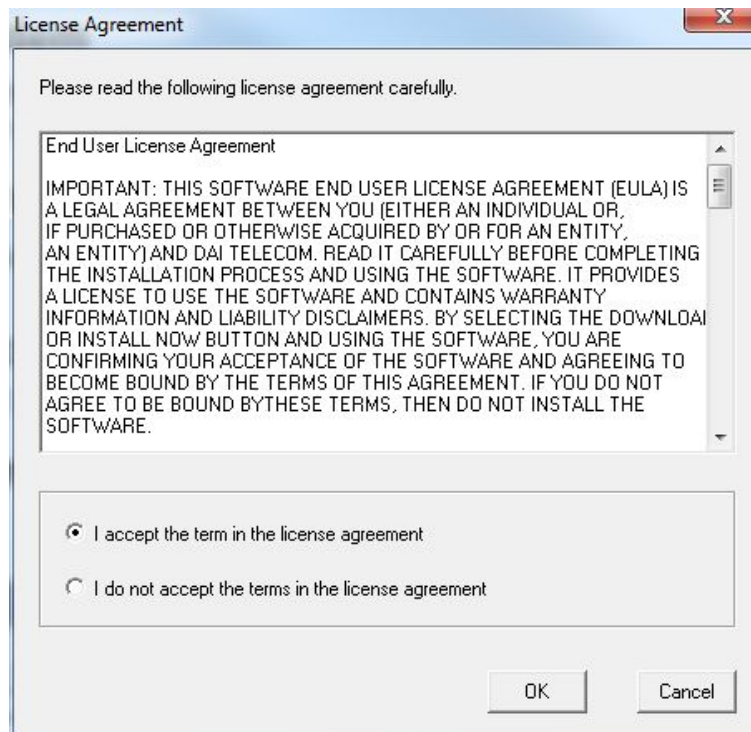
License Agreement

Please read the following license agreement carefully.

End User License Agreement

IMPORTANT: THIS SOFTWARE END USER LICENSE AGREEMENT (EULA) IS A LEGAL AGREEMENT BETWEEN YOU (EITHER AN INDIVIDUAL OR, IF PURCHASED OR OTHERWISE ACQUIRED BY OR FOR AN ENTITY, AN ENTITY) AND DAI TELECOM. READ IT CAREFULLY BEFORE COMPLETING THE INSTALLATION PROCESS AND USING THE SOFTWARE. IT PROVIDES A LICENSE TO USE THE SOFTWARE AND CONTAINS WARRANTY INFORMATION AND LIABILITY DISCLAIMERS. BY SELECTING THE DOWNLOAI OR INSTALL NOW BUTTON AND USING THE SOFTWARE, YOU ARE CONFIRMING YOUR ACCEPTANCE OF THE SOFTWARE AND AGREEING TO BECOME BOUND BY THE TERMS OF THIS AGREEMENT. IF YOU DO NOT AGREE TO BE BOUND BYTHESE TERMS, THEN DO NOT INSTALL THE SOFTWARE.

I accept the term in the license agreement

I do not accept the terms in the license agreement

OK

Cancel